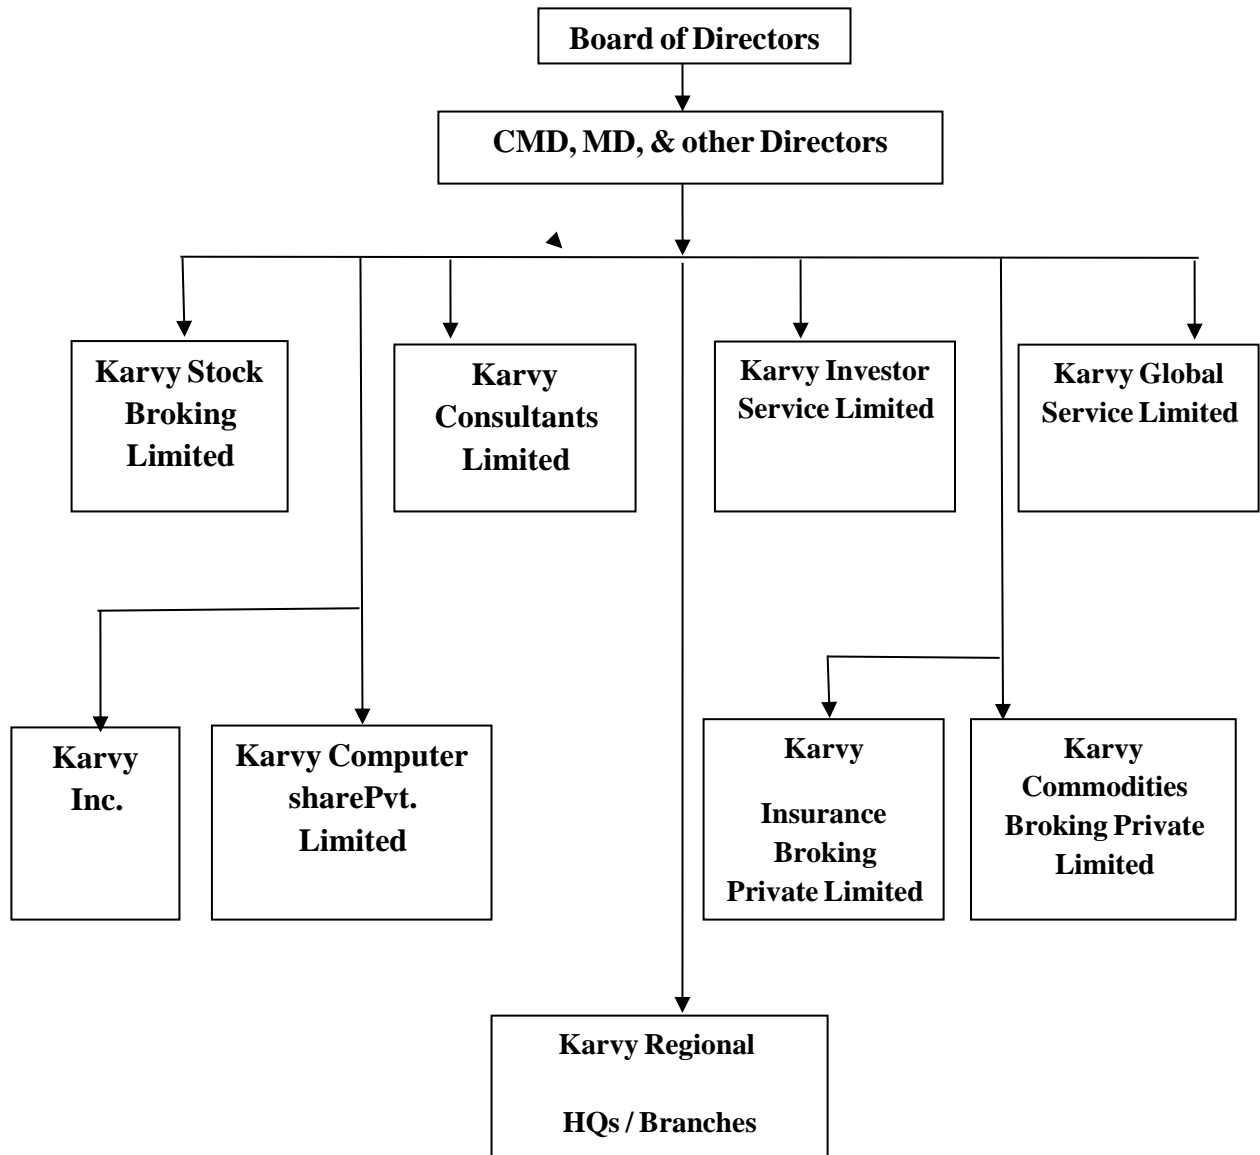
Board of Directors

CMD, MD, & other Directors

Karvy Stock Broking Limited

Karvy Consultants Limited

Karvy Investor Service Limited

Karvy Global Service Limited

Karvy Inc.

Karvy Computer sharePvt. Limited

Karvy

Insurance Broking Private Limited

Karvy Commodities Broking Private Limited

Karvy Regional

HQs / Branches